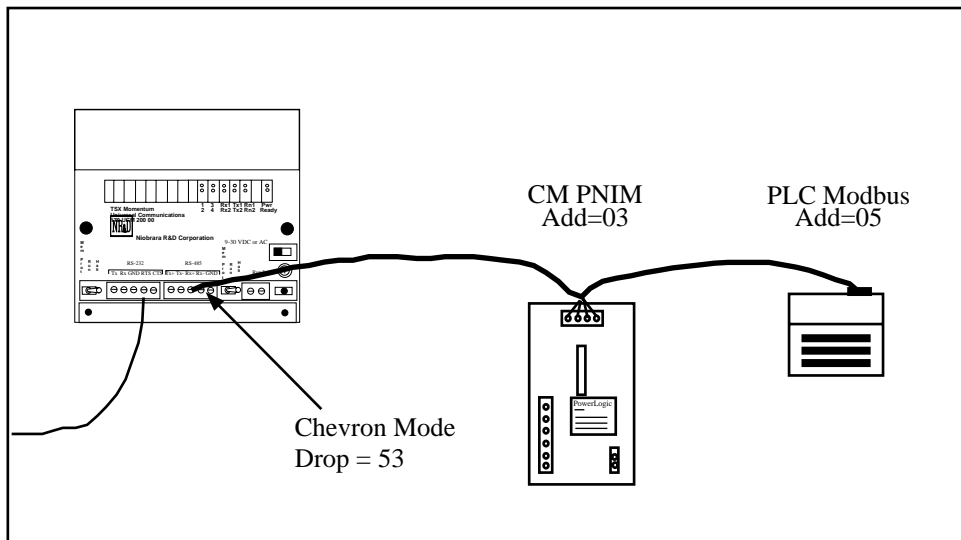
TSX Momentum
Universal Communications
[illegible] 200 00

1 3 Rx1 Tx1 Rn1 Pwr
2 4 Rx2 Tx2 Rn2 Ready

NR&D

Niobrara R&D Corporation

9-30 VDC or AC

RS-232
Tx Rx GND RTS CTS

RS-485
Rx+ Tx- Rx+ Rx- GND

CM PNIM
Add=03

PLC Modbus
Add=05

PowerLogic

Chevron Mode
Drop = 53